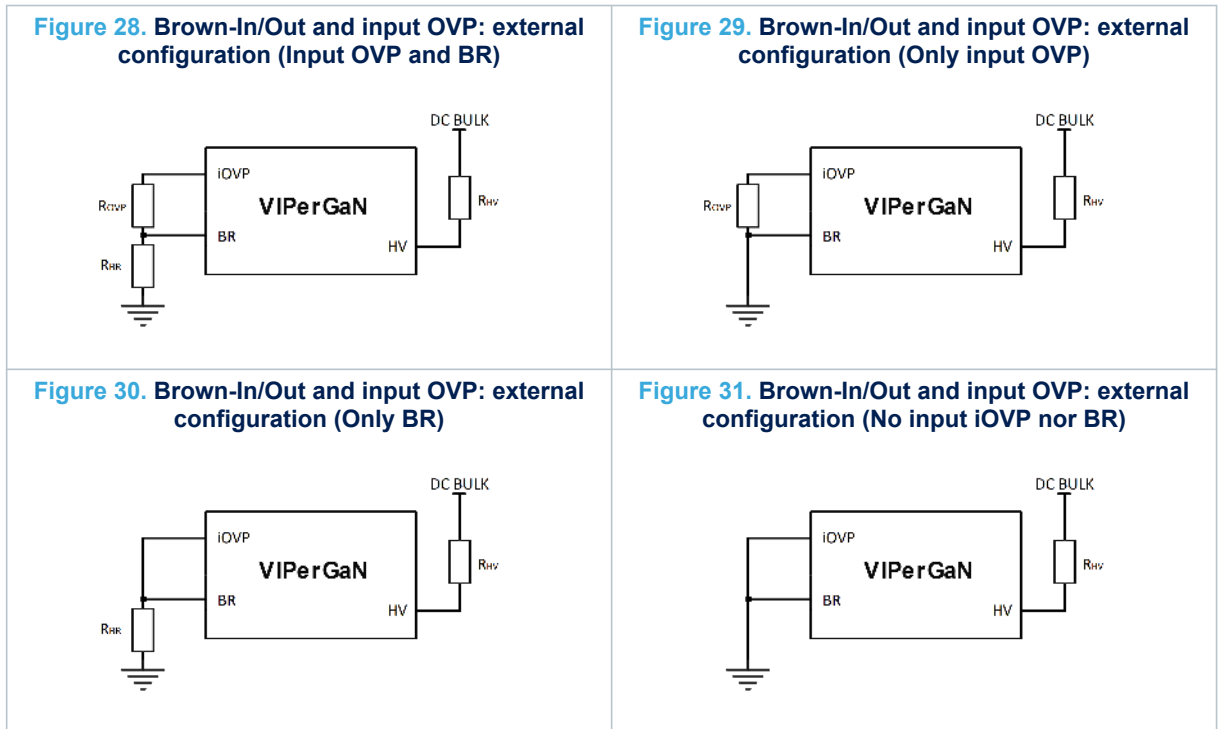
Figure 28. Brown-In/Out and input OVP: external configuration (Input OVP and BR)

DC BULK
iOVP
VIPerGaN
BR
HV
$R_{OVP}$
$R_{BR}$
$R_{HV}$

Figure 29. Brown-In/Out and input OVP: external configuration (Only input OVP)

DC BULK
iOVP
VIPerGaN
BR
HV
$R_{OVP}$
$R_{HV}$

Figure 30. Brown-In/Out and input OVP: external configuration (Only BR)

DC BULK
iOVP
VIPerGaN
BR
HV
$R_{BR}$
$R_{HV}$

Figure 31. Brown-In/Out and input OVP: external configuration (No input iOVP nor BR)

DC BULK
iOVP
VIPerGaN
BR
HV
$R_{HV}$